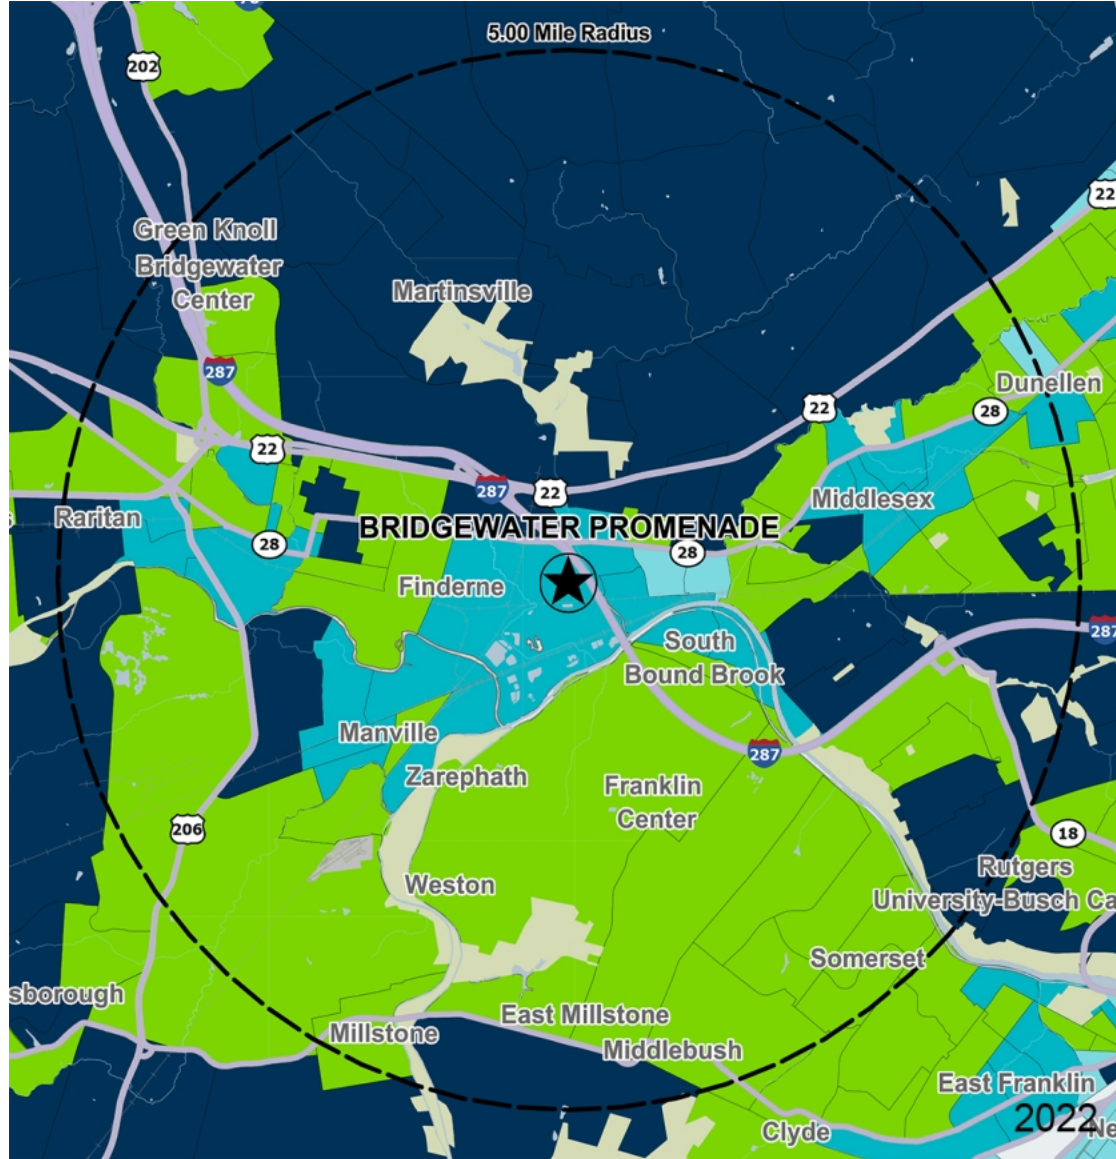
5.00 Mile Radius

202

22

Green Knoll
Bridgewater
Center

Martinsville

287

Dunellen

22

28

22

287

22

Middlesex

Raritan

BRIDGEWATER PROMENADE

28

28

Finderne

South
Bound Brook

287

Manville

Zarephath

287

Franklin
Center

206

18

Rutgers
University-Busch Ca

Weston

Somerset

sborough

East Millstone

Millstone

Middlebush

East Franklin

2022

Ne

Clyde